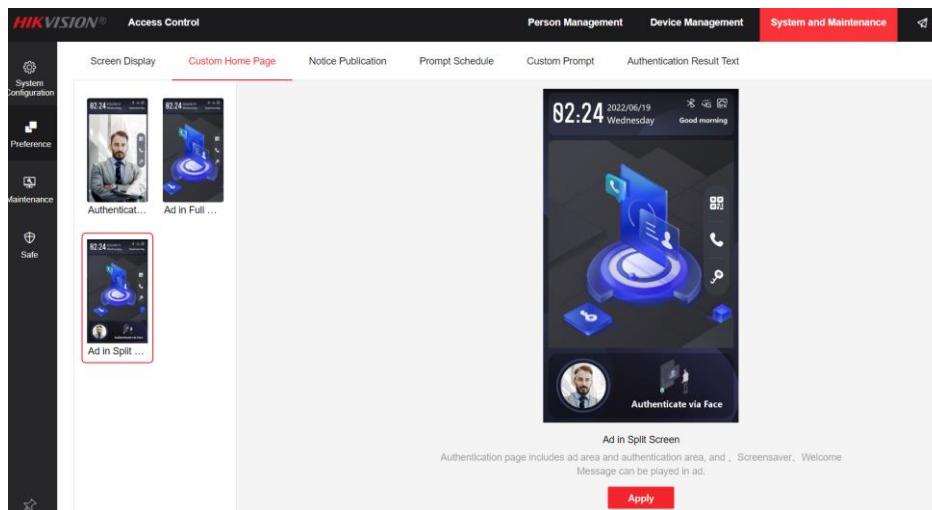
HIKVISION® Access Control

Person Management Device Management System and Maintenance

System Configuration

Preference

Maintenance

Safe

Screen Display Custom Home Page Notice Publication Prompt Schedule Custom Prompt Authentication Result Text

02:24

Authenticat...

02:24

Ad in Full ...

02:24

Ad in Split ...

02:24 2022/06/19 Wednesday Good morning

Authenticate via Face

Ad in Split Screen

Authentication page includes ad area and authentication area, and , Screensaver、Welcome Message can be played in ad.

Apply